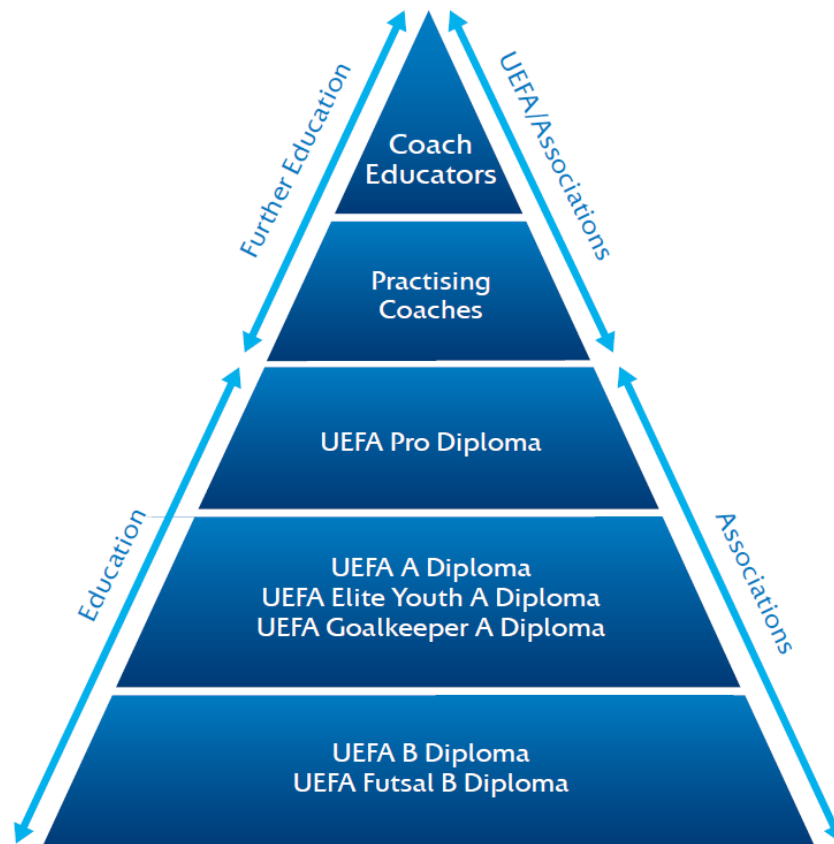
Further Education

UEFA/Associations

Coach Educators

Practising Coaches

UEFA Pro Diploma

Education

Associations

UEFA A Diploma
UEFA Elite Youth A Diploma
UEFA Goalkeeper A Diploma

UEFA B Diploma
UEFA Futsal B Diploma